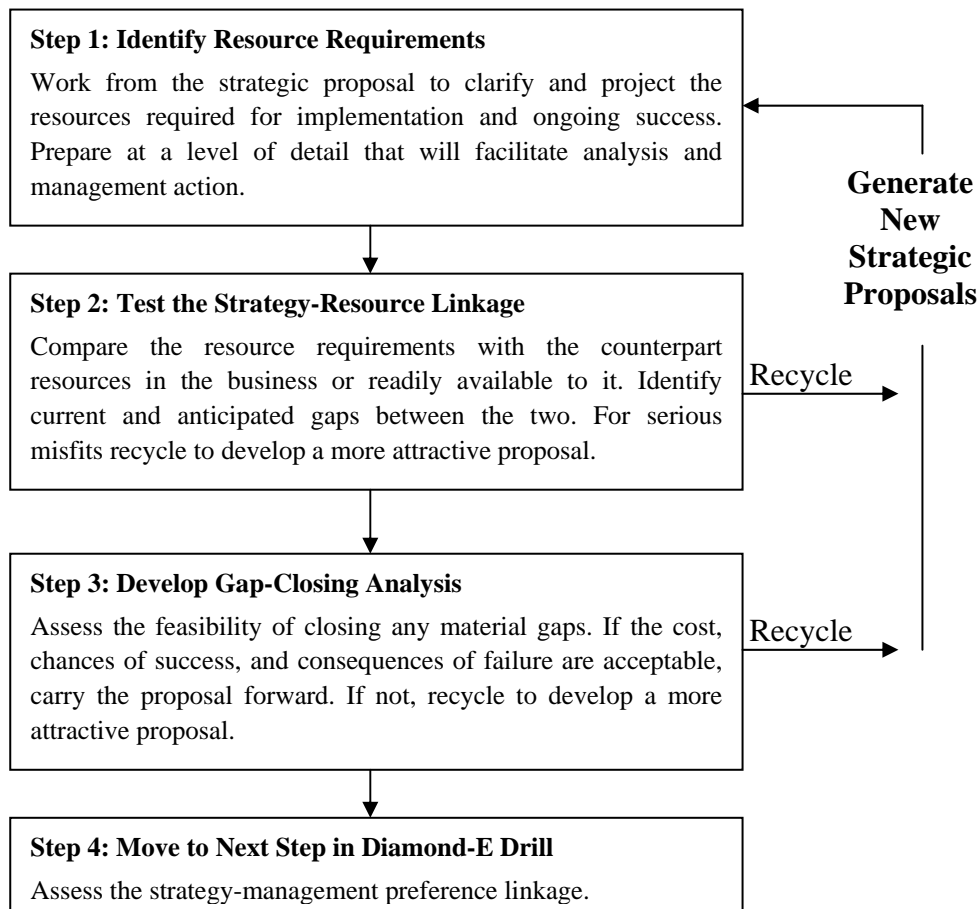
**Step 1: Identify Resource Requirements**

Work from the strategic proposal to clarify and project the resources required for implementation and ongoing success. Prepare at a level of detail that will facilitate analysis and management action.

**Generate New Strategic Proposals**

**Step 2: Test the Strategy-Resource Linkage**

Compare the resource requirements with the counterpart resources in the business or readily available to it. Identify current and anticipated gaps between the two. For serious misfits recycle to develop a more attractive proposal.

Recycle

**Step 3: Develop Gap-Closing Analysis**

Assess the feasibility of closing any material gaps. If the cost, chances of success, and consequences of failure are acceptable, carry the proposal forward. If not, recycle to develop a more attractive proposal.

Recycle

**Step 4: Move to Next Step in Diamond-E Drill**

Assess the strategy-management preference linkage.